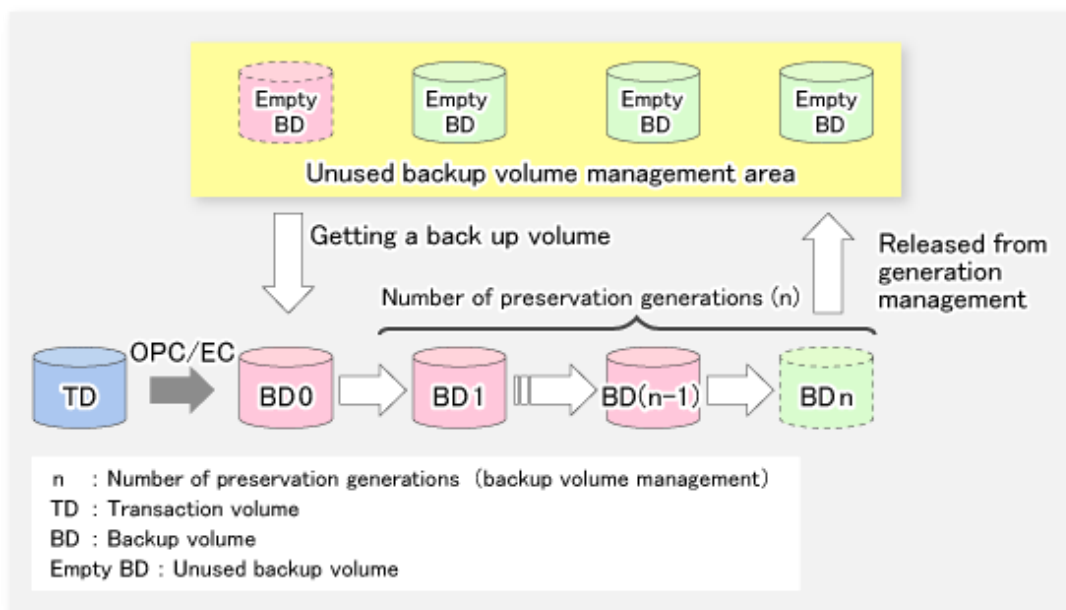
Empty BD

Empty BD

Empty BD

Empty BD

Unused backup volume management area

Getting a back up volume

Released from generation management

Number of preservation generations (n)

OPC/EC

TD

BD0

BD1

BD(n−1)

BDn

n : Number of preservation generations (backup volume management)
TD : Transaction volume
BD : Backup volume
Empty BD : Unused backup volume